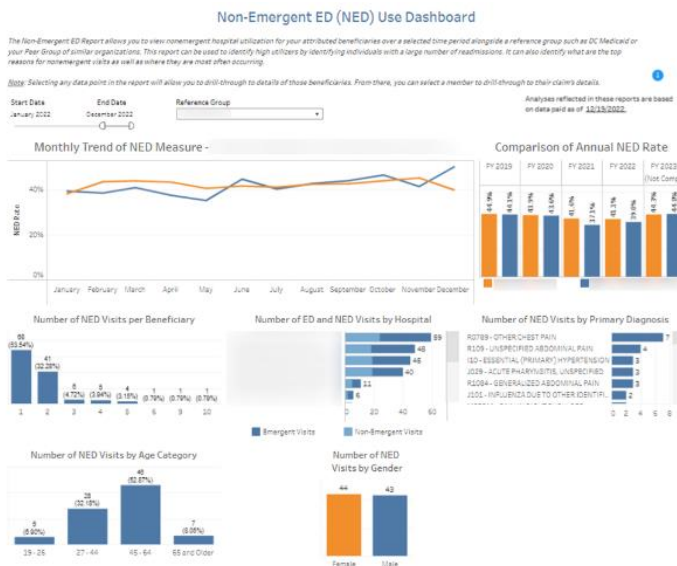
Non-Emergent ED (NED) Use Dashboard

The Non-Emergent ED Report allows you to view nonemergent hospital utilization for your attributed beneficiaries over a selected time period alongside a reference group such as DC Medicaid or your Peer Group of similar organizations. This report can be used to identify high utilizers by identifying individuals with a large number of readmissions. It can also identify what are the top reasons for nonemergent visits as well as where they are most often occurring.

Note: Selecting any data point in the report will allow you to drill-through to details of those beneficiaries. From there, you can select a member to drill-through to their claims details.

Start Date
January 2022

End Date
December 2022

Reference Group

Analyses reflected in these reports are based on data paid as of 12/15/2022.

Monthly Trend of NED Measure -

NED Rate

40%
20%
0%

January February March April May June July August September October November December

Comparison of Annual NED Rate

FY 2019 FY 2020 FY 2021 FY 2022 FY 2023 (Not Comp

41.9% 40.1% 41.9% 43.6% 41.0% 37.1% 41.3% 39.0% 45.7% 45.0%

Number of NED Visits per Beneficiary

68 (53.54%)
41 (32.28%)
6 (4.72%)
5 (3.94%)
4 (3.15%)
1 (0.79%)
1 (0.79%)
1 (0.79%)

1 2 3 4 5 6 9 10

Number of ED and NED Visits by Hospital

59
48
46
40
11
6

0 20 40 60

Emergent Visits   Non-Emergent Visits

Number of NED Visits by Primary Diagnosis

R0789 - OTHER CHEST PAIN 7
R109 - UNSPECIFIED ABDOMINAL PAIN 4
I10 - ESSENTIAL (PRIMARY) HYPERTENSION 3
J029 - ACUTE PHARYNGITIS, UNSPECIFIED 3
R1084 - GENERALIZED ABDOMINAL PAIN 3
J101 - INFLUENZA DUE TO OTHER IDENTIFI... 2

0 2 4 6 8

Number of NED Visits by Age Category

9 (6.60%)
28 (32.18%)
46 (52.87%)
7 (8.05%)

19 - 26 27 - 44 45 - 64 65 and Older

Number of NED Visits by Gender

44
43

Female Male